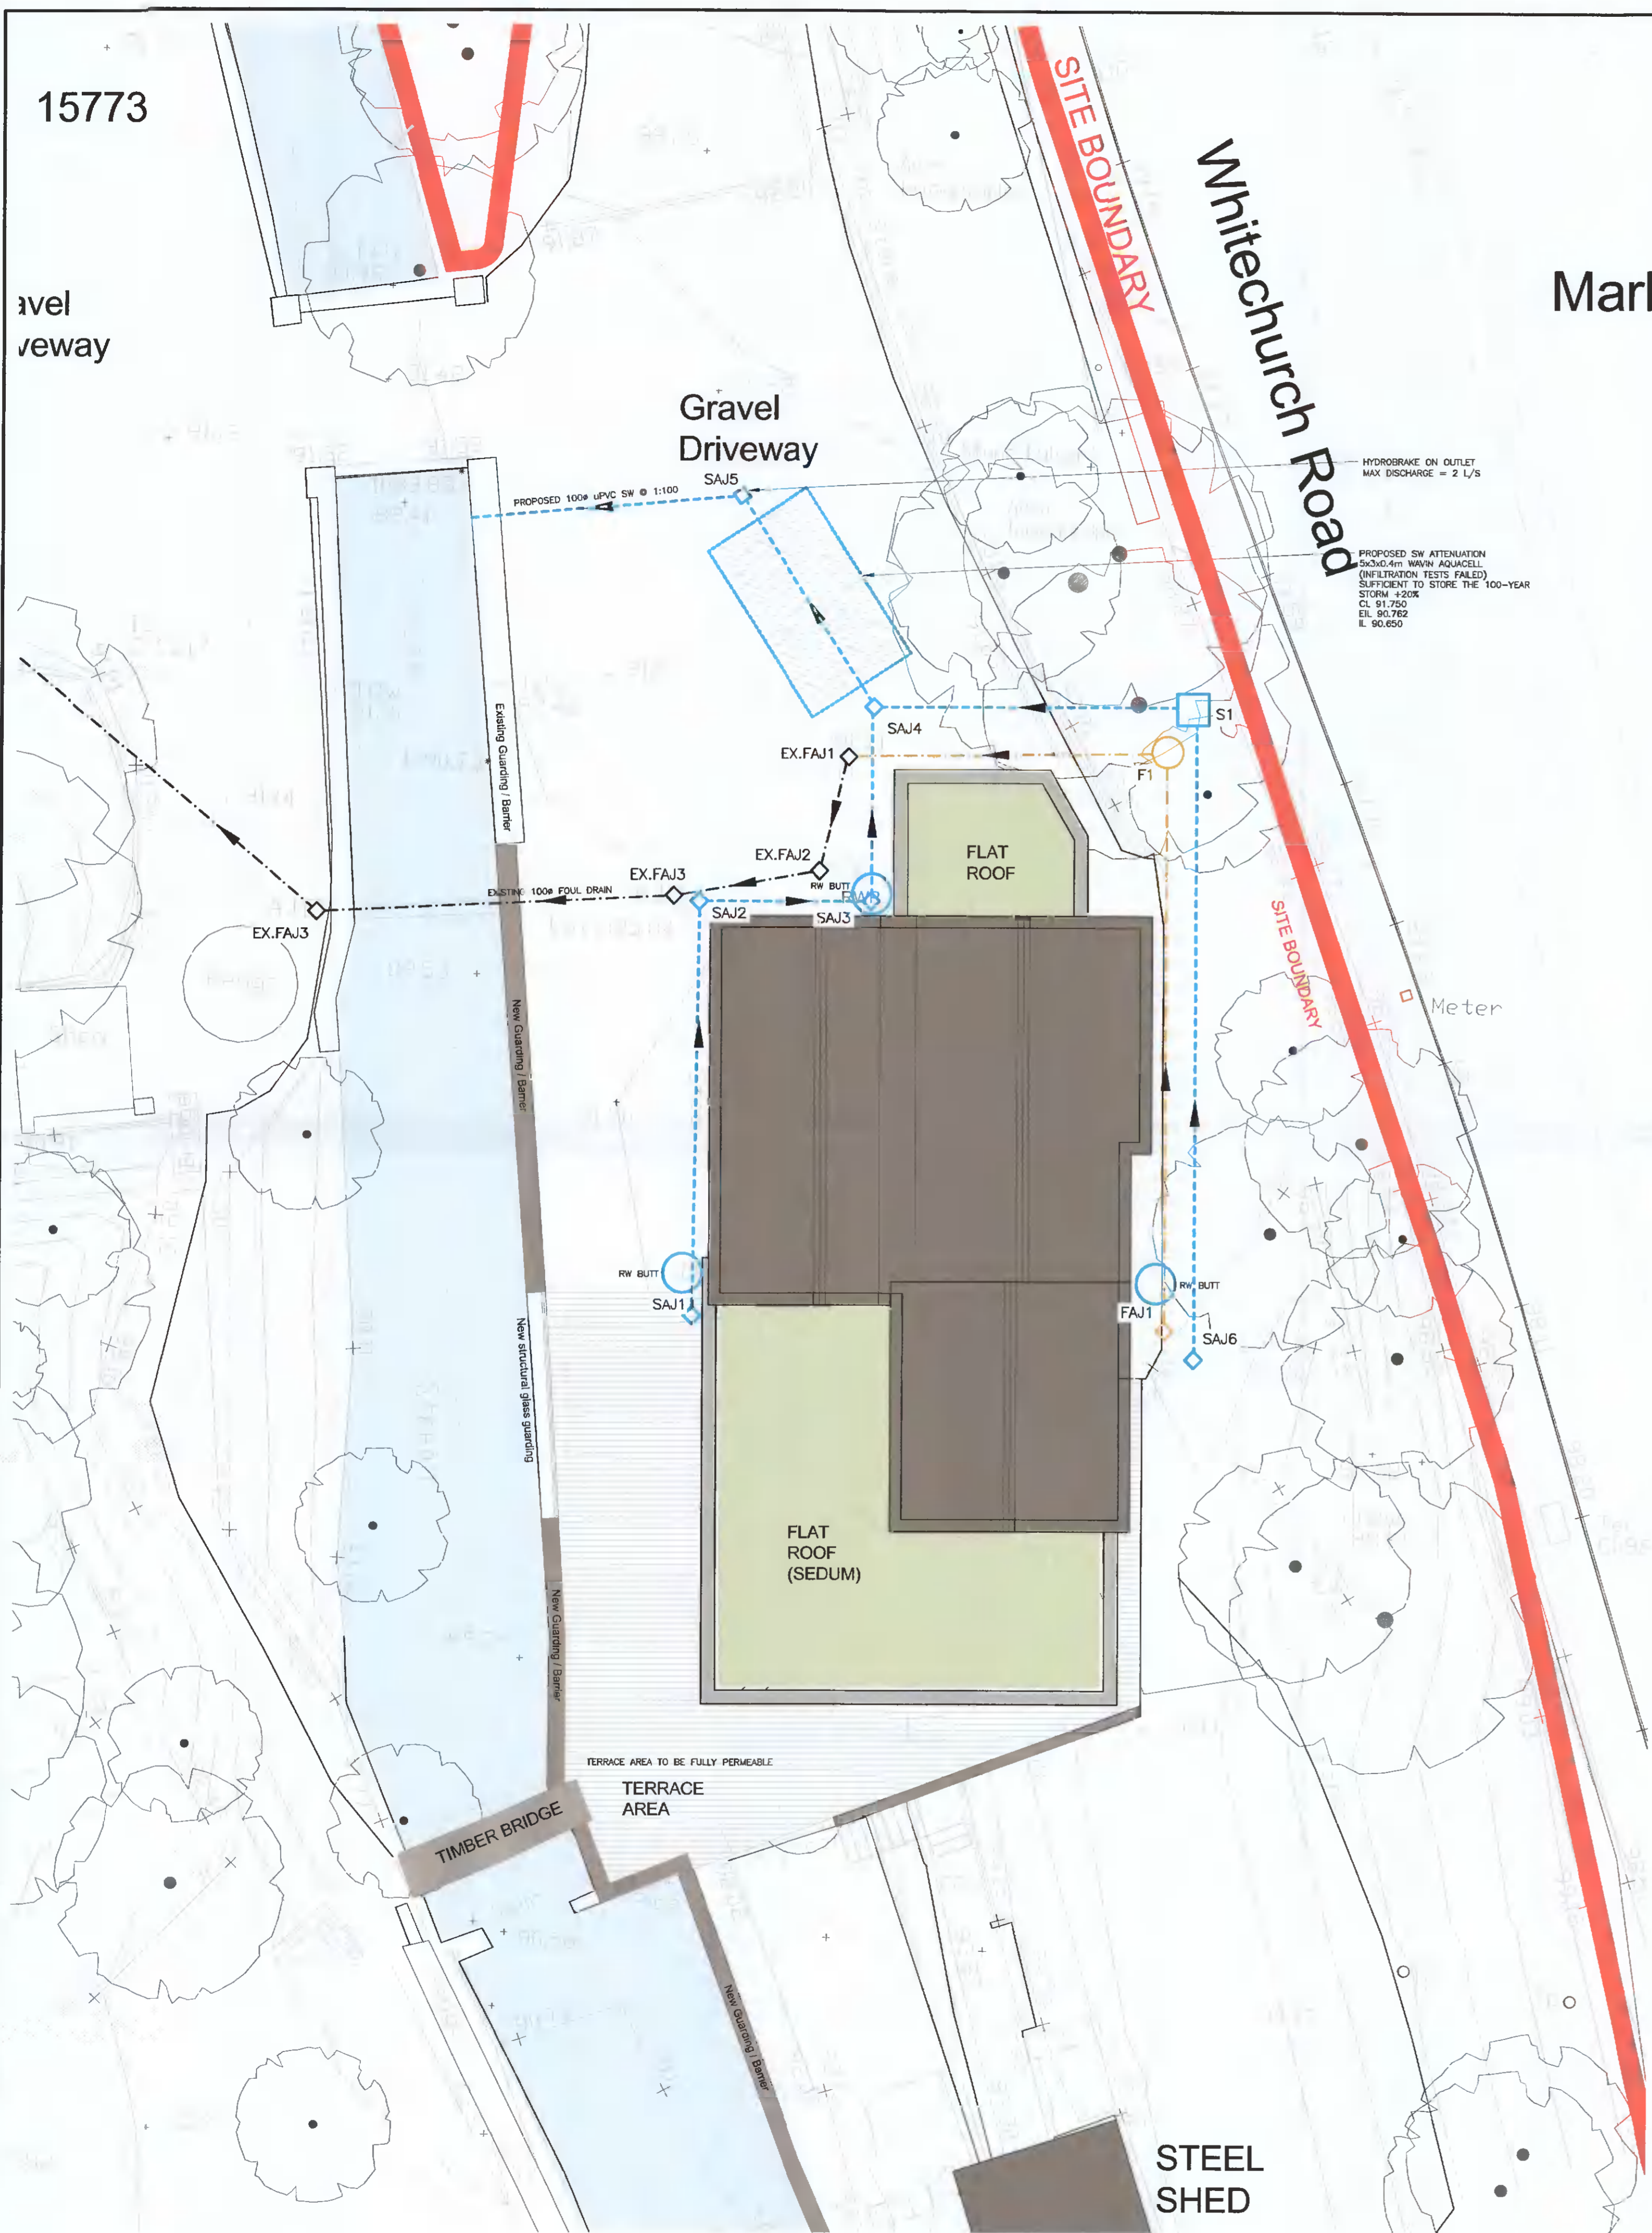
15773

avel
veway

SITE BOUNDARY

Whitechurch Road

Marl

Gravel Driveway

SAJ5

PROPOSED 100ø uPVC SW @ 1:100

HYDROBRAKE ON OUTLET MAX DISCHARGE = 2 L/S

PROPOSED SW ATTENUATION 5x3x0.4m WAVIN AQUACELL (INFILTRATION TESTS FAILED) SUFFICIENT TO STORE THE 100-YEAR STORM +20% CL 91.750 EIL 90.762 IL 90.650

Existing Guarding / Barrier

S1

SAJ4

EX.FAJ1

F1

FLAT ROOF

EX.FAJ2

EX.FAJ3

EXISTING 100ø FOUL DRAIN

RW BUTT

RWB

SAJ2

SAJ3

EX.FAJ3

SITE BOUNDARY

Meter

New Guarding / Barrier

RW BUTT

SAJ1

RW BUTT

FAJ1

SAJ6

New structural glass guarding

FLAT ROOF (SEDUM)

New Guarding / Barrier

TERRACE AREA TO BE FULLY PERMEABLE

TERRACE AREA

TIMBER BRIDGE

New Guarding / Barrier

STEEL SHED